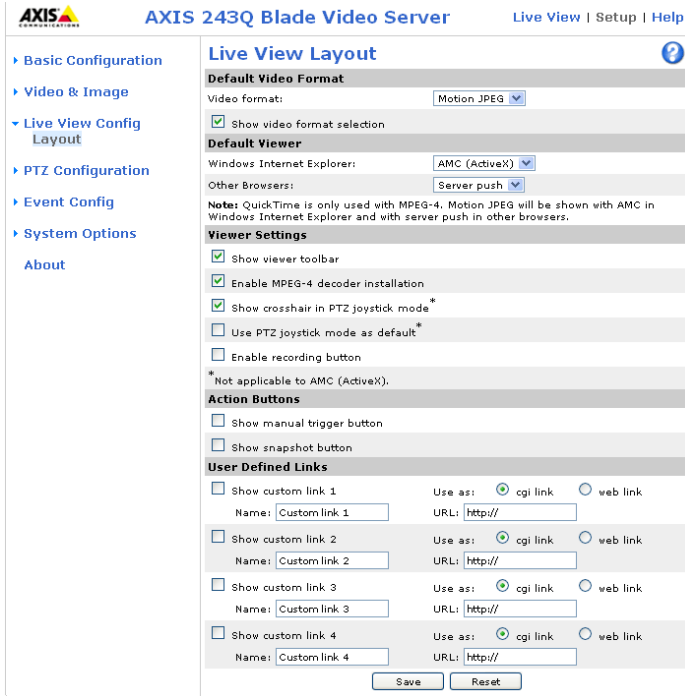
AXIS COMMUNICATIONS

AXIS 243Q Blade Video Server

Live View | Setup | Help

Basic Configuration
Video & Image
Live View Config
Layout
PTZ Configuration
Event Config
System Options
About

Live View Layout

?

Default Video Format

Video format: Motion JPEG

Show video format selection

Default Viewer

Windows Internet Explorer: AMC (ActiveX)

Other Browsers: Server push

Note: QuickTime is only used with MPEG-4. Motion JPEG will be shown with AMC in Windows Internet Explorer and with server push in other browsers.

Viewer Settings

Show viewer toolbar

Enable MPEG-4 decoder installation

Show crosshair in PTZ joystick mode*

Use PTZ joystick mode as default*

Enable recording button

*Not applicable to AMC (ActiveX).

Action Buttons

Show manual trigger button

Show snapshot button

User Defined Links

Show custom link 1 Use as: cgi link web link
Name: Custom link 1 URL: http://

Show custom link 2 Use as: cgi link web link
Name: Custom link 2 URL: http://

Show custom link 3 Use as: cgi link web link
Name: Custom link 3 URL: http://

Show custom link 4 Use as: cgi link web link
Name: Custom link 4 URL: http://

Save Reset